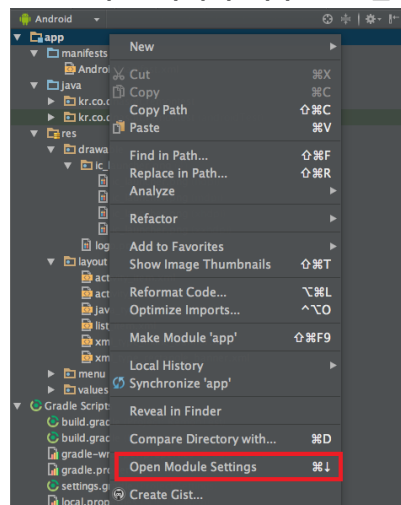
Android
app
manifests
Androi
java
kr.co.c
kr.co.c
res
drawa
ic_l
log
layout
act
act
jav
list
xm
xm
menu
values
Gradle Scripts
build.grad
build.grad
gradle-wr
gradle.pro
settings.g
local.prop

New
Cut ⌘X
Copy ⌘C
Copy Path ⇧⌘C
Paste ⌘V
Find in Path... ⇧⌘F
Replace in Path... ⇧⌘R
Analyze
Refactor
Add to Favorites
Show Image Thumbnails ⇧⌘T
Reformat Code... ⌥⌘L
Optimize Imports... ^⌥O
Make Module 'app' ⇧⌘F9
Local History
Synchronize 'app'
Reveal in Finder
Compare Directory with... ⌘D
Open Module Settings ⌘↓
Create Gist...